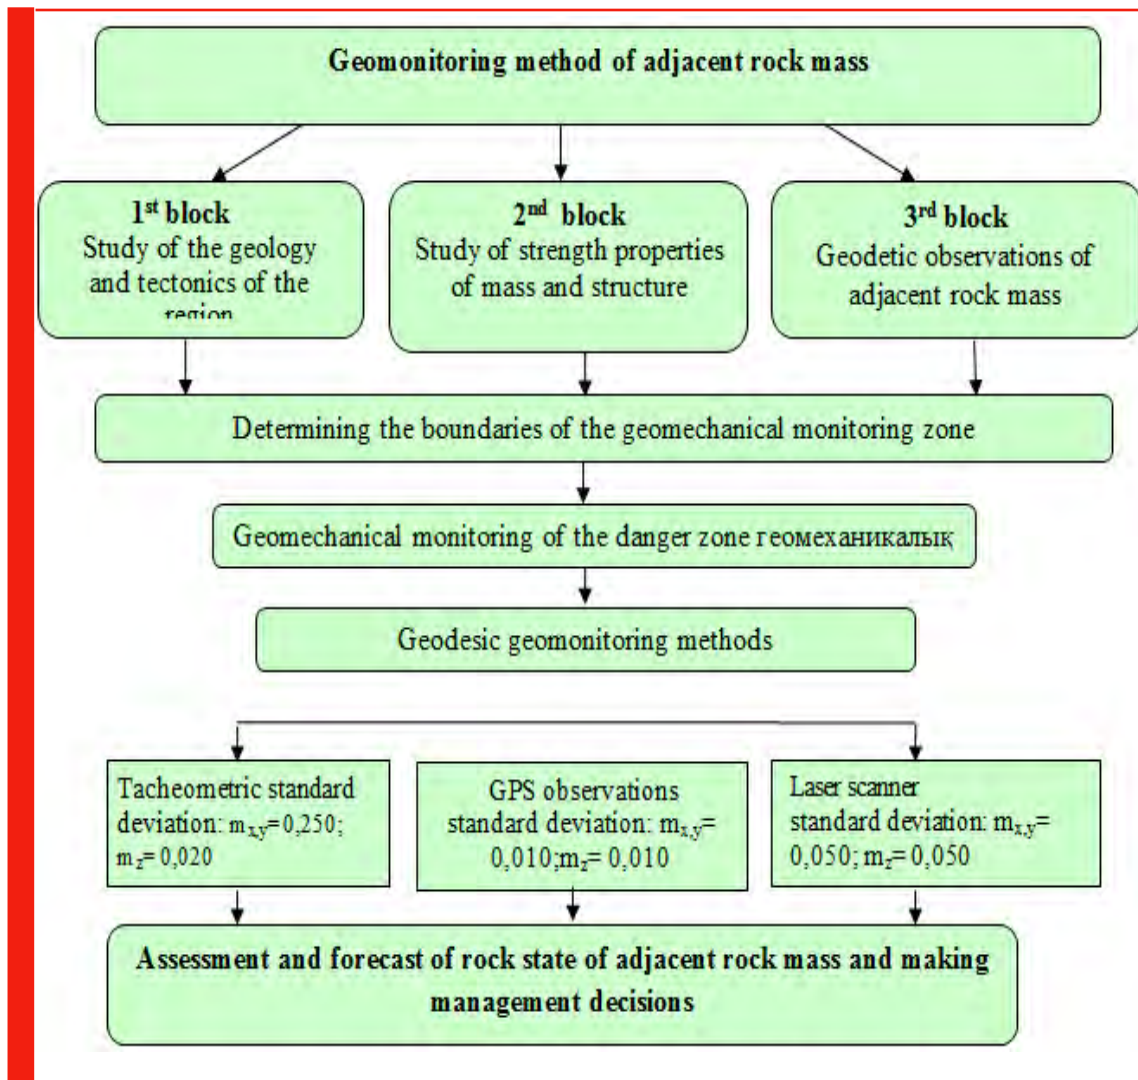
Geomonitoring method of adjacent rock mass

1st block
Study of the geology and tectonics of the region

2nd block
Study of strength properties of mass and structure

3rd block
Geodetic observations of adjacent rock mass

Determining the boundaries of the geomechanical monitoring zone

Geomechanical monitoring of the danger zone геомеханикалық

Geodesic geomonitoring methods

Tacheometric standard deviation: $m_{x,y}$= 0,250; $m_z$= 0,020

GPS observations standard deviation: $m_{x,y}$= 0,010; $m_z$= 0,010

Laser scanner standard deviation: $m_{x,y}$= 0,050; $m_z$= 0,050

Assessment and forecast of rock state of adjacent rock mass and making management decisions